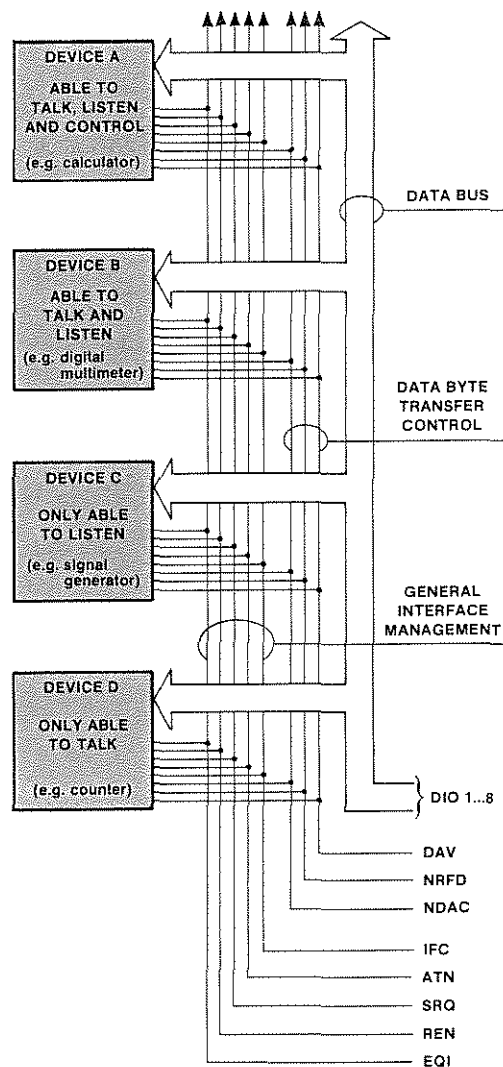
DEVICE A
ABLE TO TALK, LISTEN AND CONTROL
(e.g. calculator)

DATA BUS

DEVICE B
ABLE TO TALK AND LISTEN
(e.g. digital multimeter)

DATA BYTE TRANSFER CONTROL

DEVICE C
ONLY ABLE TO LISTEN
(e.g. signal generator)

GENERAL INTERFACE MANAGEMENT

DEVICE D
ONLY ABLE TO TALK
(e.g. counter)

DIO 1...8

DAV
NRFD
NDAC
IFC
ATN
SRQ
REN
EOI